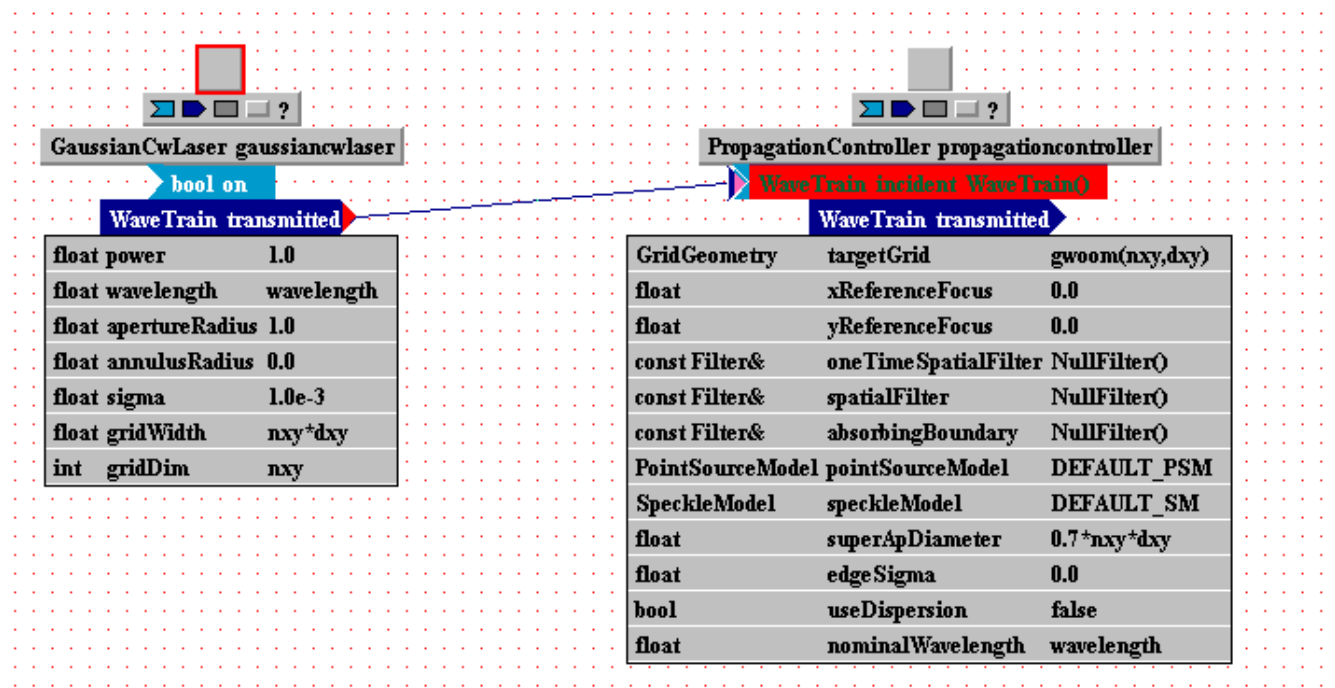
?

GaussianCwLaser gaussiancwlaser

bool on

WaveTrain transmitted

| float power | 1.0 |
|---|---|
| float wavelength | wavelength |
| float apertureRadius | 1.0 |
| float annulusRadius | 0.0 |
| float sigma | 1.0e-3 |
| float gridWidth | nxy*dxy |
| int gridDim | nxy |

?

PropagationController propagationcontroller

WaveTrain incident WaveTrain()

WaveTrain transmitted

| GridGeometry | targetGrid | gwoom(nxy,dxy) |
|---|---|---|
| float | xReferenceFocus | 0.0 |
| float | yReferenceFocus | 0.0 |
| const Filter& | oneTimeSpatialFilter | NullFilter() |
| const Filter& | spatialFilter | NullFilter() |
| const Filter& | absorbingBoundary | NullFilter() |
| PointSourceModel | pointSourceModel | DEFAULT_PSM |
| SpeckleModel | speckleModel | DEFAULT_SM |
| float | superApDiameter | 0.7*nxy*dxy |
| float | edgeSigma | 0.0 |
| bool | useDispersion | false |
| float | nominalWavelength | wavelength |